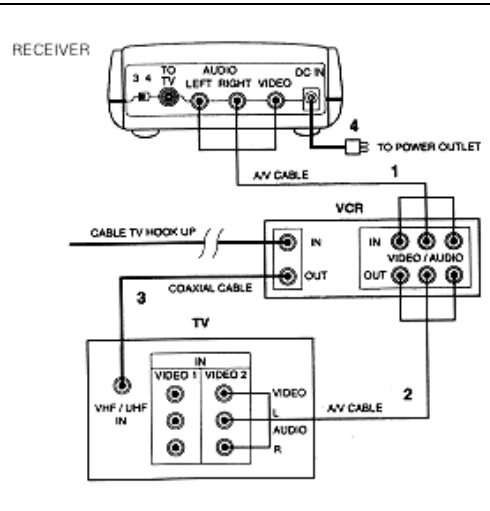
RECEIVER

3 4

TO TV

AUDIO

LEFT RIGHT

VIDEO

DC IN

4

TO POWER OUTLET

A/V CABLE

1

VCR

CABLE TV HOOK UP

IN

IN

VIDEO / AUDIO

OUT

OUT

COAXIAL CABLE

3

TV

IN

VIDEO 1

VIDEO 2

VIDEO

VHF / UHF IN

L

AUDIO

R

A/V CABLE

2